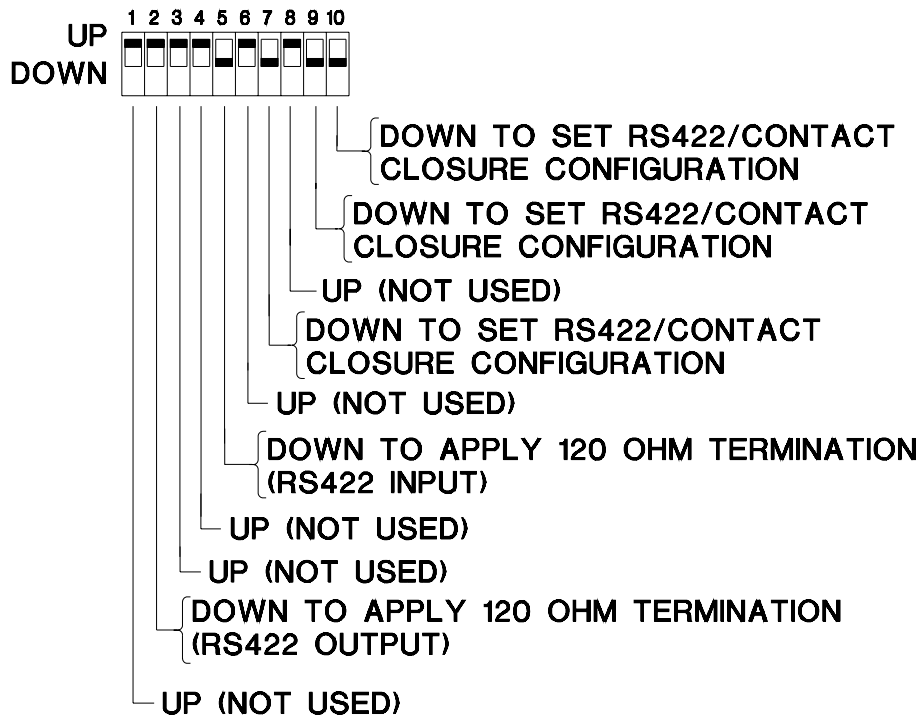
1 2 3 4 5 6 7 8 9 10

UP
DOWN

DOWN TO SET RS422/CONTACT CLOSURE CONFIGURATION

DOWN TO SET RS422/CONTACT CLOSURE CONFIGURATION

UP (NOT USED)

DOWN TO SET RS422/CONTACT CLOSURE CONFIGURATION

UP (NOT USED)

DOWN TO APPLY 120 OHM TERMINATION (RS422 INPUT)

UP (NOT USED)

UP (NOT USED)

DOWN TO APPLY 120 OHM TERMINATION (RS422 OUTPUT)

UP (NOT USED)